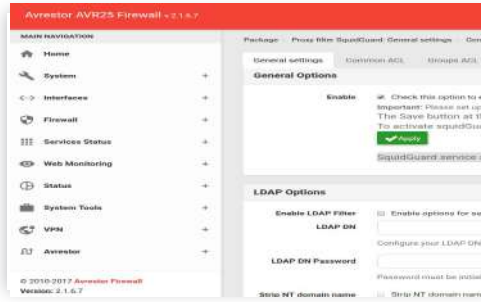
Avrestor AVR25 Firewall v 2.1.6.7

MAIN NAVIGATION

Home

System +

Interfaces +

Firewall +

Services Status +

Web Monitoring +

Status +

System Tools +

VPN +

Avrestor +

© 2010-2017 Avrestor Firewall
Version: 2.1.6.7

Package / Proxy filter SquidGuard: General settings / Gen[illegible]

General settings | Common ACL | Groups ACL

General Options

Enable

Check this option to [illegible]
Important: Please set up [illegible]
The Save button at th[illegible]
To activate squidGu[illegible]

Apply

SquidGuard service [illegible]

LDAP Options

Enable LDAP Filter

Enable options for se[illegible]

LDAP DN

Configure your LDAP DN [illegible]

LDAP DN Password

Password must be initial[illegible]

Strip NT domain name

Strip NT domain name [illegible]